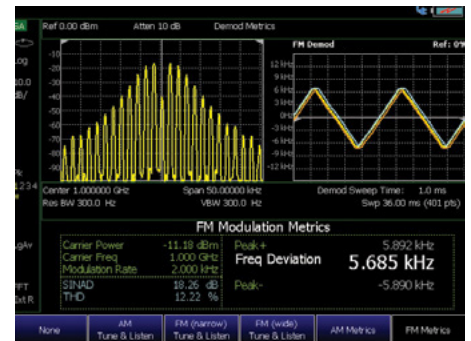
SA

Ref 0.00 dBm Atten 10 dB Demod Metrics

Log

10.0 dB/

-10
-20
-30
-40
-50
-60
-70
-80
-90

FM Demod Ref: 0Hz

12 kHz
9 kHz
6 kHz
3 kHz
0Hz
-3 kHz
-6 kHz
-9 kHz
-12 kHz

Center 1.000000 GHz Span 50.00000 kHz
Res BW 300.0 Hz VBW 300.0 Hz

Demod Sweep Time: 1.0 ms
Swp 36.00 ms (401 pts)

LgAV

FFT
Ext R

FM Modulation Metrics

| | | |
|---|---|---|
| Carrier Power | -11.18 | dBm |
| Carrier Freq | 1.000 | GHz |
| Modulation Rate | 2.000 | kHz |
| SINAD | 18.26 | dB |
| THD | 12.22 | % |

Peak+ 5.892 kHz
Freq Deviation 5.685 kHz
Peak- -5.890 kHz

None | AM Tune & Listen | FM (narrow) Tune & Listen | FM (wide) Tune & Listen | AM Metrics | FM Metrics